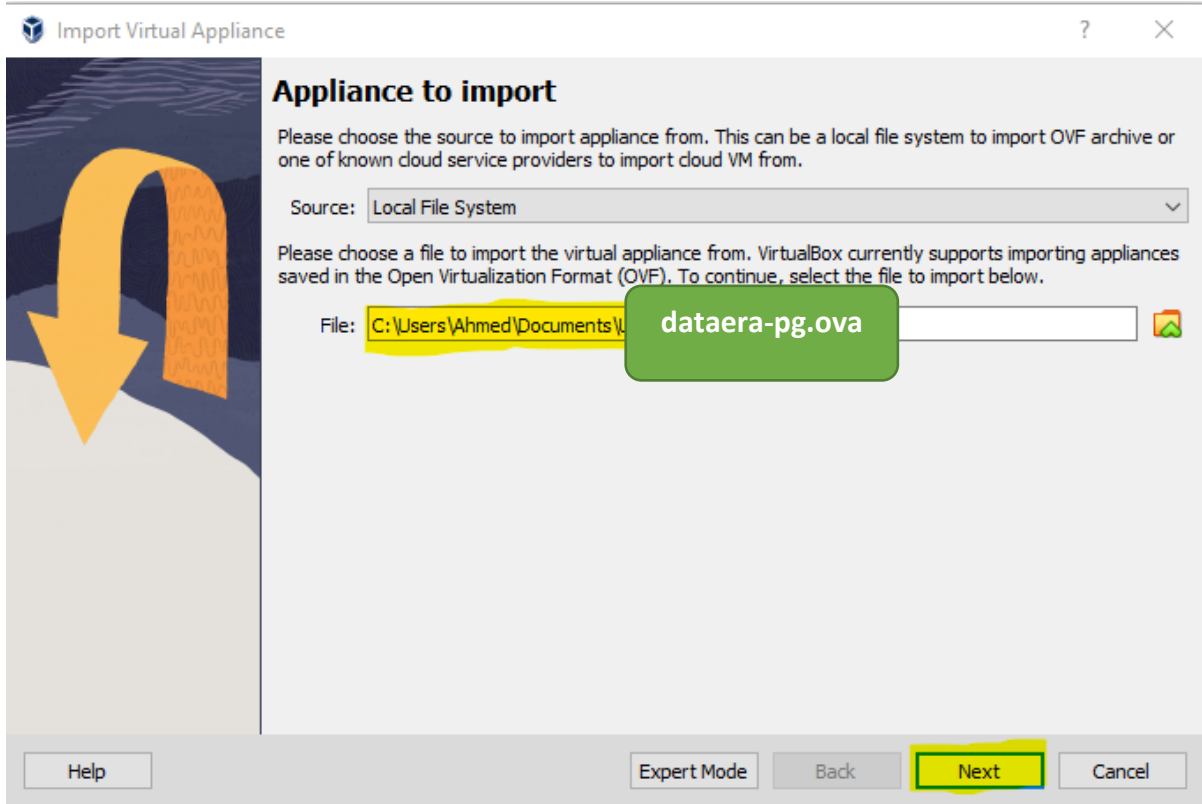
Import Virtual Appliance

?

Appliance to import

Please choose the source to import appliance from. This can be a local file system to import OVF archive or one of known cloud service providers to import cloud VM from.

Source: Local File System

Please choose a file to import the virtual appliance from. VirtualBox currently supports importing appliances saved in the Open Virtualization Format (OVF). To continue, select the file to import below.

File: C:\Users\Ahmed\Documents\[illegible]

dataera-pg.ova

Help

Expert Mode

Back

Next

Cancel